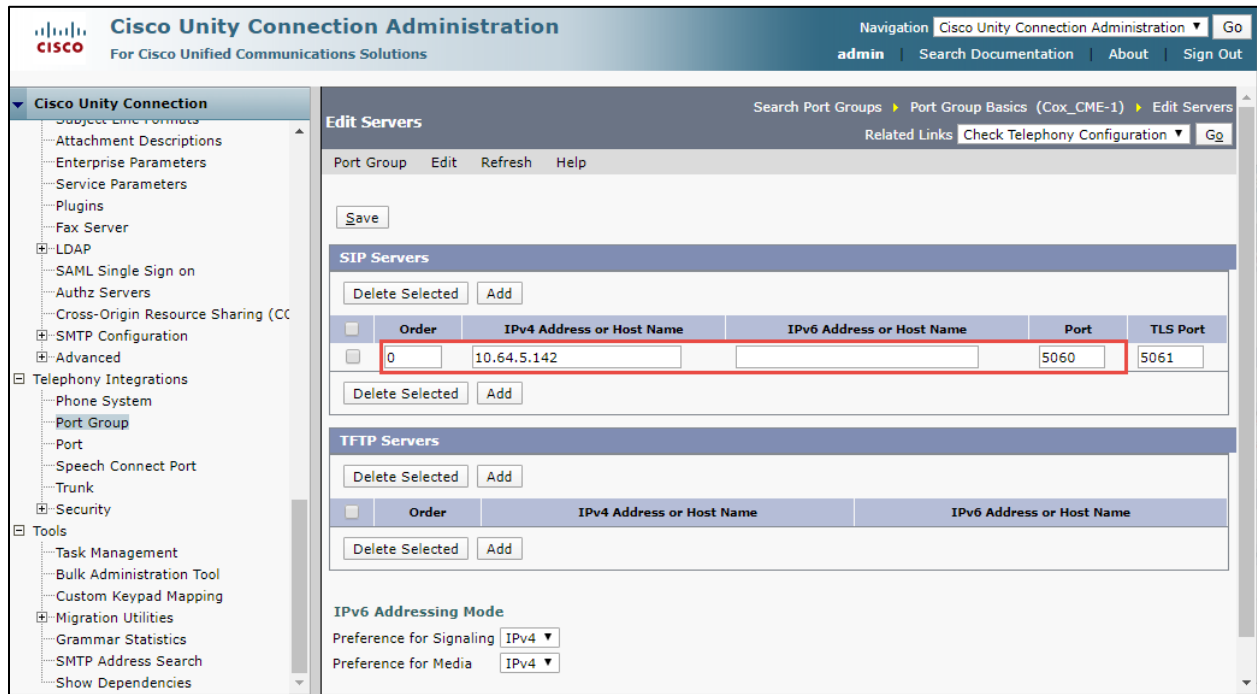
cisco Cisco Unity Connection Administration
For Cisco Unified Communications Solutions

Navigation Cisco Unity Connection Administration ▼ Go
admin | Search Documentation | About | Sign Out

Cisco Unity Connection
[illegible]
Attachment Descriptions
Enterprise Parameters
Service Parameters
Plugins
Fax Server
LDAP
SAML Single Sign on
Authz Servers
Cross-Origin Resource Sharing (CC
SMTP Configuration
Advanced
Telephony Integrations
Phone System
Port Group
Port
Speech Connect Port
Trunk
Security
Tools
Task Management
Bulk Administration Tool
Custom Keypad Mapping
Migration Utilities
Grammar Statistics
SMTP Address Search
Show Dependencies

Edit Servers

Search Port Groups ▸ Port Group Basics (Cox_CME-1) ▸ Edit Servers
Related Links Check Telephony Configuration ▼ Go

Port Group Edit Refresh Help

Save

SIP Servers

Delete Selected Add

| | Order | IPv4 Address or Host Name | IPv6 Address or Host Name | Port | TLS Port |
|---|---|---|---|---|---|
| | 0 | 10.64.5.142 | | 5060 | 5061 |

Delete Selected Add

TFTP Servers

Delete Selected Add

| | Order | IPv4 Address or Host Name | IPv6 Address or Host Name |
|---|---|---|---|

Delete Selected Add

IPv6 Addressing Mode
Preference for Signaling IPv4 ▼
Preference for Media IPv4 ▼